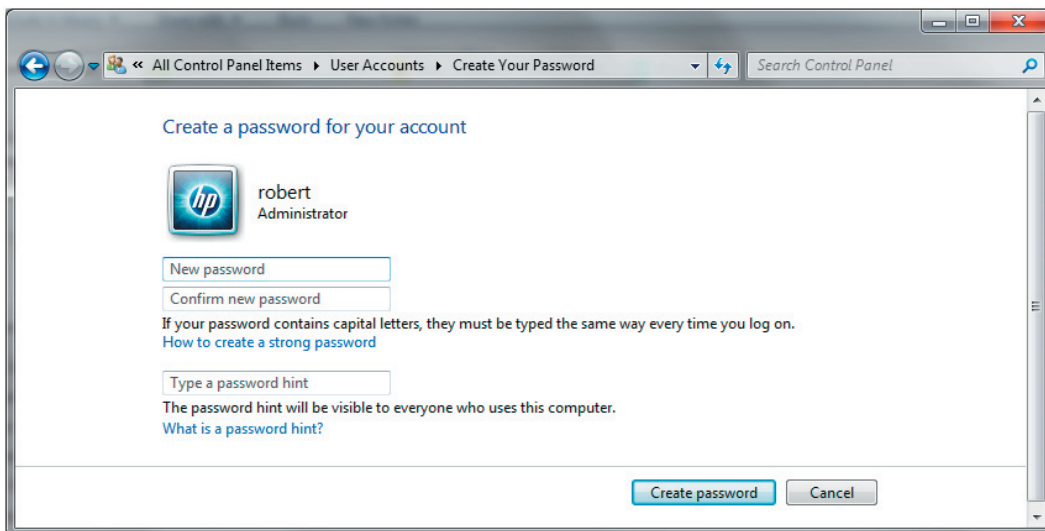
« All Control Panel Items ▸ User Accounts ▸ Create Your Password

Search Control Panel

Create a password for your account

hp

robert
Administrator

New password

Confirm new password

If your password contains capital letters, they must be typed the same way every time you log on.
How to create a strong password

Type a password hint

The password hint will be visible to everyone who uses this computer.
What is a password hint?

Create password | Cancel